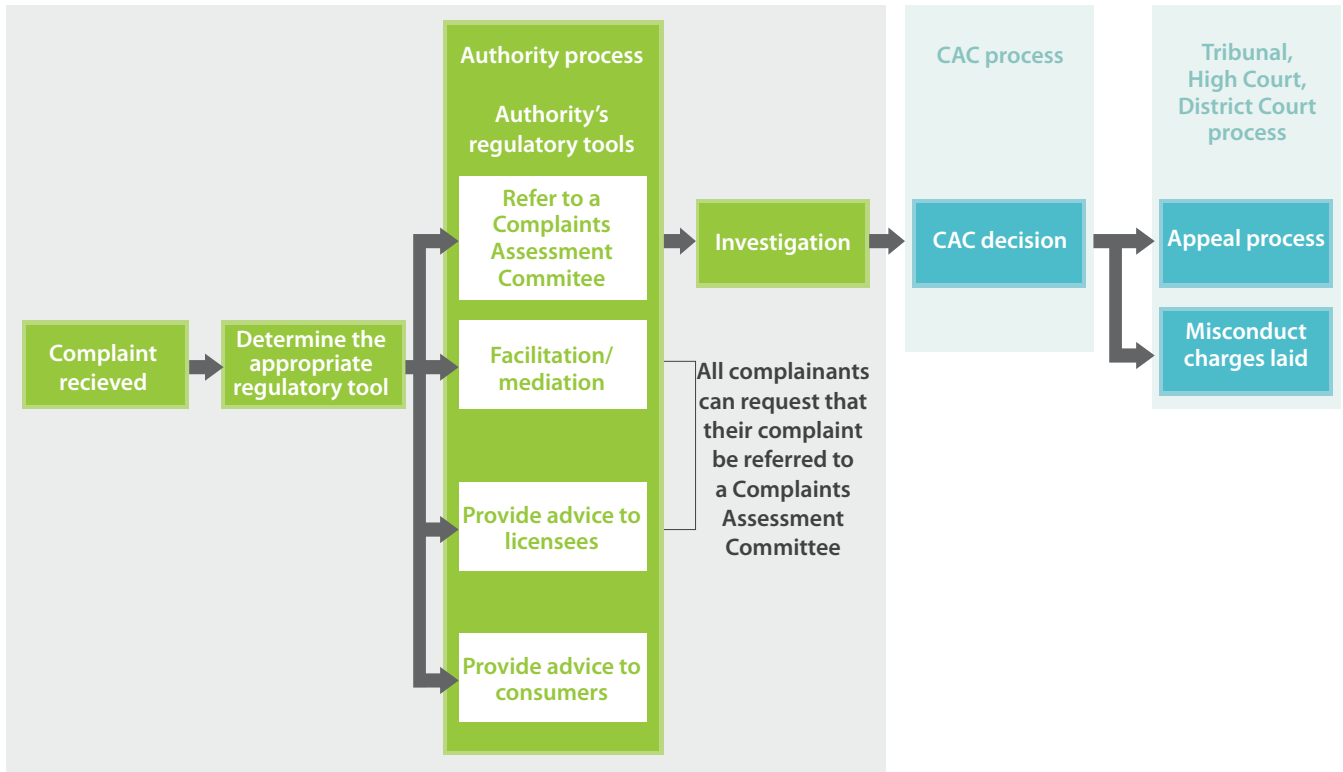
Authority process

Authority's regulatory tools

CAC process

Tribunal, High Court, District Court process

Complaint recieved

Determine the appropriate regulatory tool

Refer to a Complaints Assessment Commitee

Facilitation/ mediation

Provide advice to licensees

Provide advice to consumers

All complainants can request that their complaint be referred to a Complaints Assessment Committee

Investigation

CAC decision

Appeal process

Misconduct charges laid